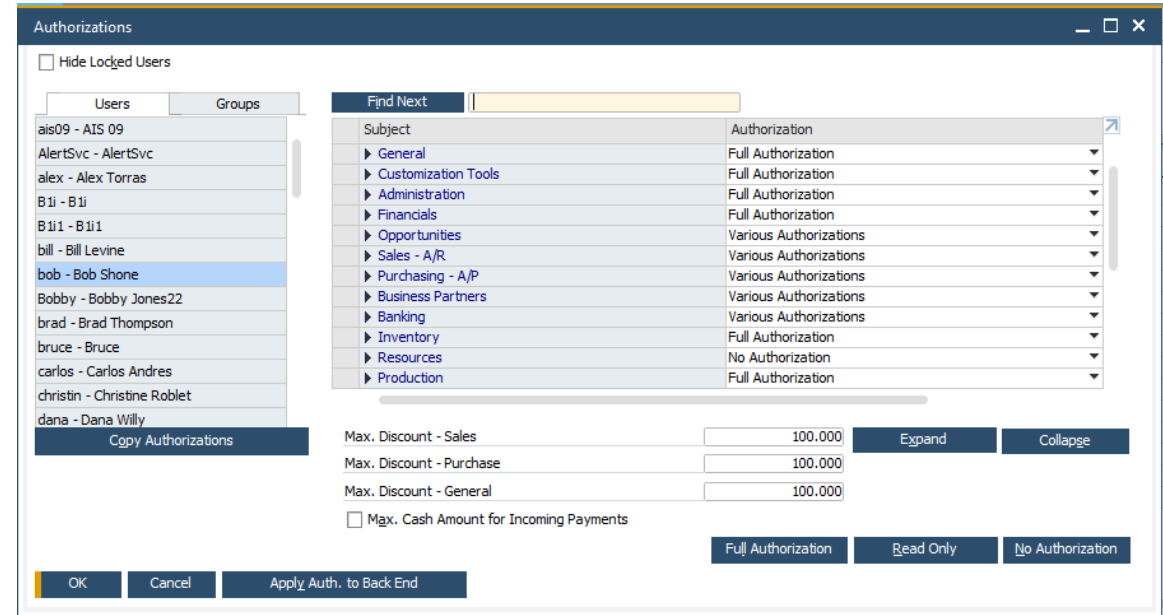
Authorizations

Hide Locked Users

Users | Groups

ais09 - AIS 09
AlertSvc - AlertSvc
alex - Alex Torras
B1i - B1i
B1i1 - B1i1
bill - Bill Levine
bob - Bob Shone
Bobby - Bobby Jones22
brad - Brad Thompson
bruce - Bruce
carlos - Carlos Andres
christin - Christine Roblet
dana - Dana Willy

Copy Authorizations

Find Next

| Subject | Authorization |
|---|---|
| General | Full Authorization |
| Customization Tools | Full Authorization |
| Administration | Full Authorization |
| Financials | Full Authorization |
| Opportunities | Various Authorizations |
| Sales - A/R | Various Authorizations |
| Purchasing - A/P | Various Authorizations |
| Business Partners | Various Authorizations |
| Banking | Various Authorizations |
| Inventory | Full Authorization |
| Resources | No Authorization |
| Production | Full Authorization |

Max. Discount - Sales 100.000
Max. Discount - Purchase 100.000
Max. Discount - General 100.000

Expand
Collapse

Max. Cash Amount for Incoming Payments

Full Authorization
Read Only
No Authorization

OK
Cancel
Apply Auth. to Back End